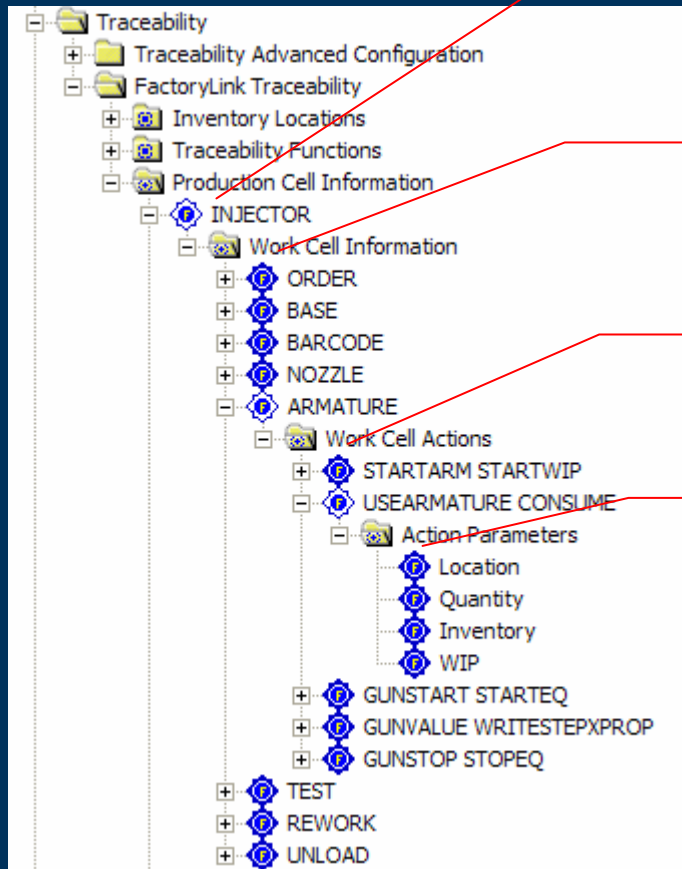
Traceability
Traceability Advanced Configuration
FactoryLink Traceability
Inventory Locations
Traceability Functions
Production Cell Information
INJECTOR
Work Cell Information
ORDER
BASE
BARCODE
NOZZLE
ARMATURE
Work Cell Actions
STARTARM STARTWIP
USEARMATURE CONSUME
Action Parameters
Location
Quantity
Inventory
WIP
GUNSTART STARTEQ
GUNVALUE WRITESTEPXPROP
GUNSTOP STOPEQ
TEST
REWORK
UNLOAD